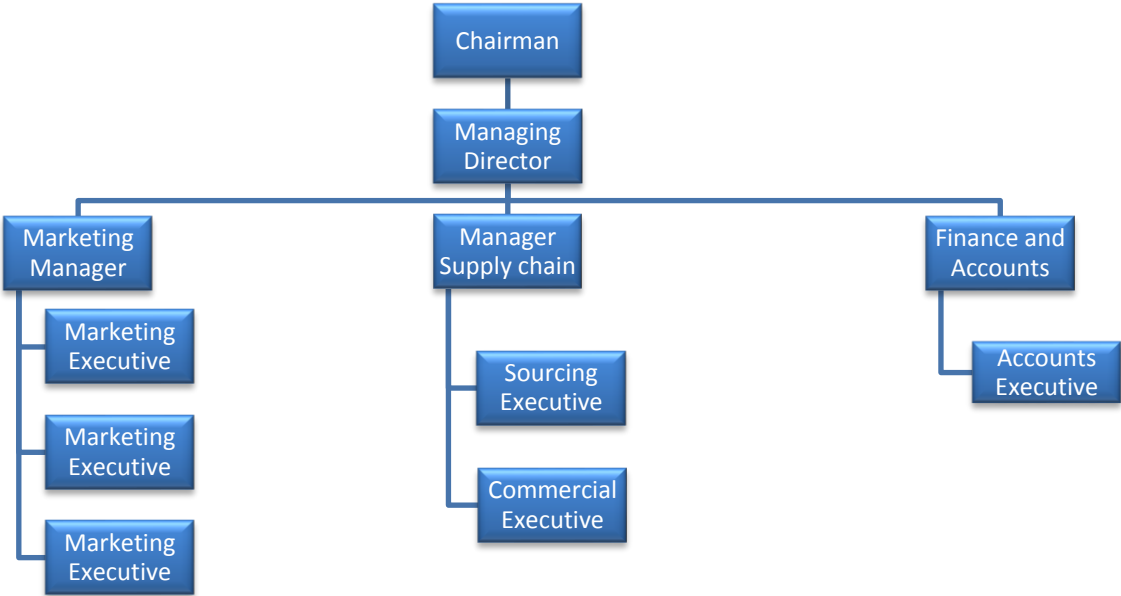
Chairman

Managing Director

Marketing Manager

Marketing Executive

Marketing Executive

Marketing Executive

Manager Supply chain

Sourcing Executive

Commercial Executive

Finance and Accounts

Accounts Executive